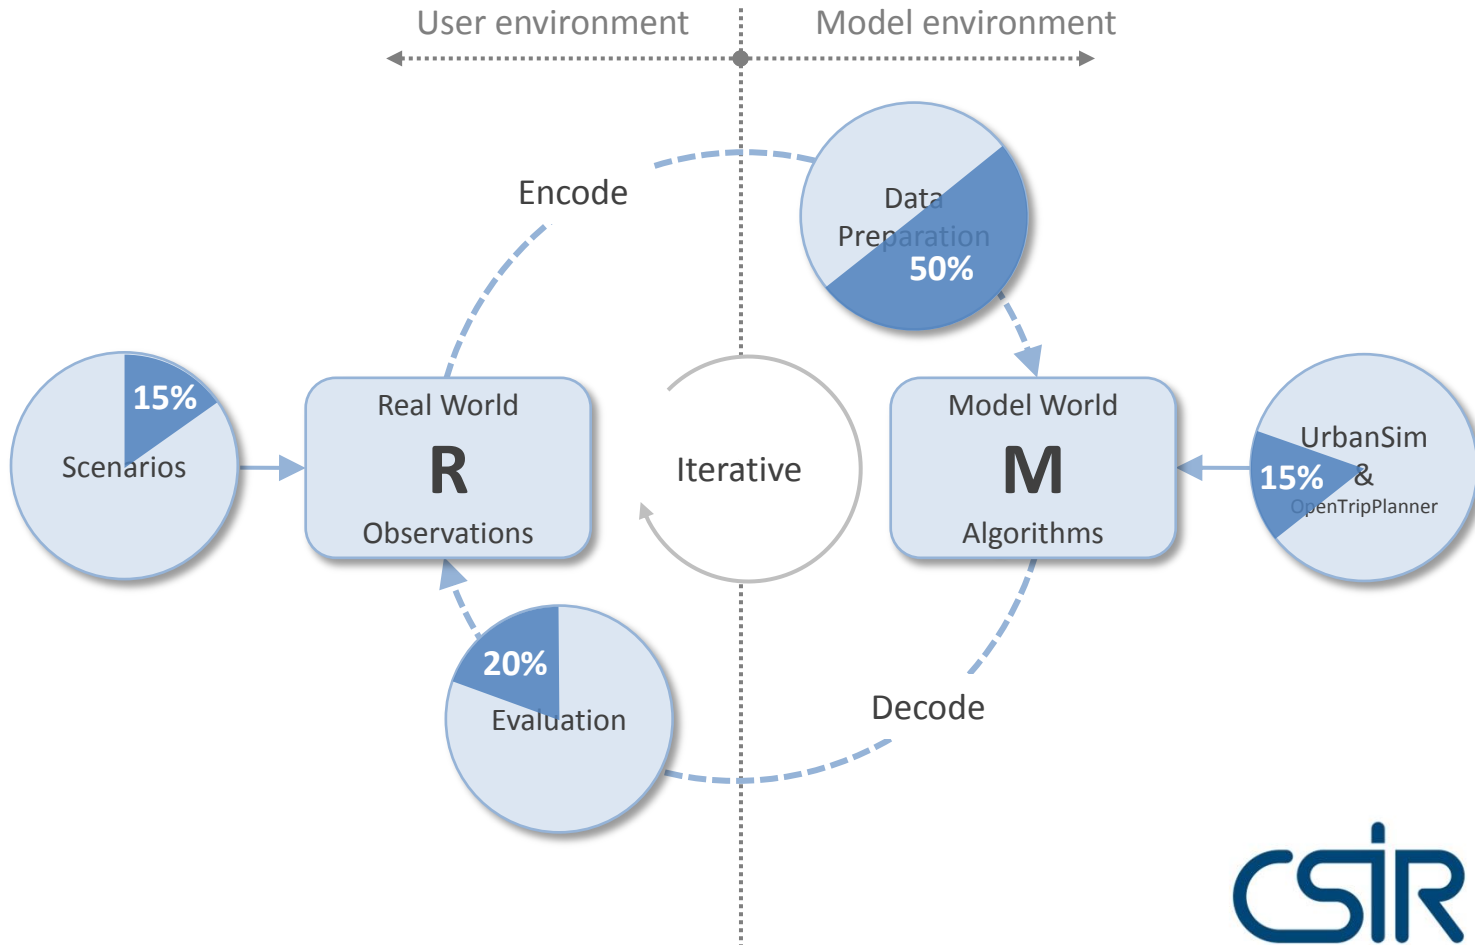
User environment

Model environment

Encode

Data Preparation 50%

15%

Scenarios

Real World

R

Observations

Iterative

Model World

M

Algorithms

UrbanSim & OpenTripPlanner

15%

20%

Evaluation

Decode

CSIR